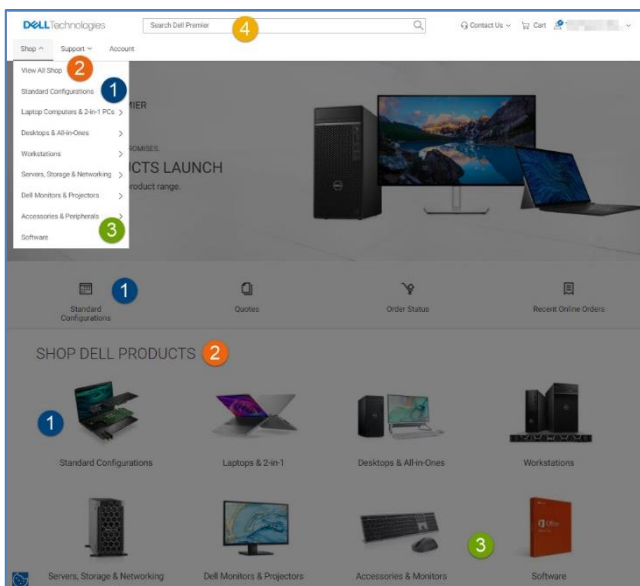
DELL Technologies

Search Dell Premier

4

Contact Us Cart

Shop Support Account

View All Shop 2

Standard Configurations 1

Laptop Computers & 2-in-1 PCs >

Desktops & All-in-Ones >

Workstations >

Servers, Storage & Networking >

Dell Monitors & Projectors >

Accessories & Peripherals >

Software 3

MIER

ROMISES.

CTS LAUNCH

product range.

1

Standard Configurations

Quotes

Order Status

Recent Online Orders

SHOP DELL PRODUCTS 2

1

Standard Configurations

Laptops & 2-in-1

Desktops & All-in-Ones

Workstations

3

Servers, Storage & Networking

Dell Monitors & Projectors

Accessories & Monitors

Software